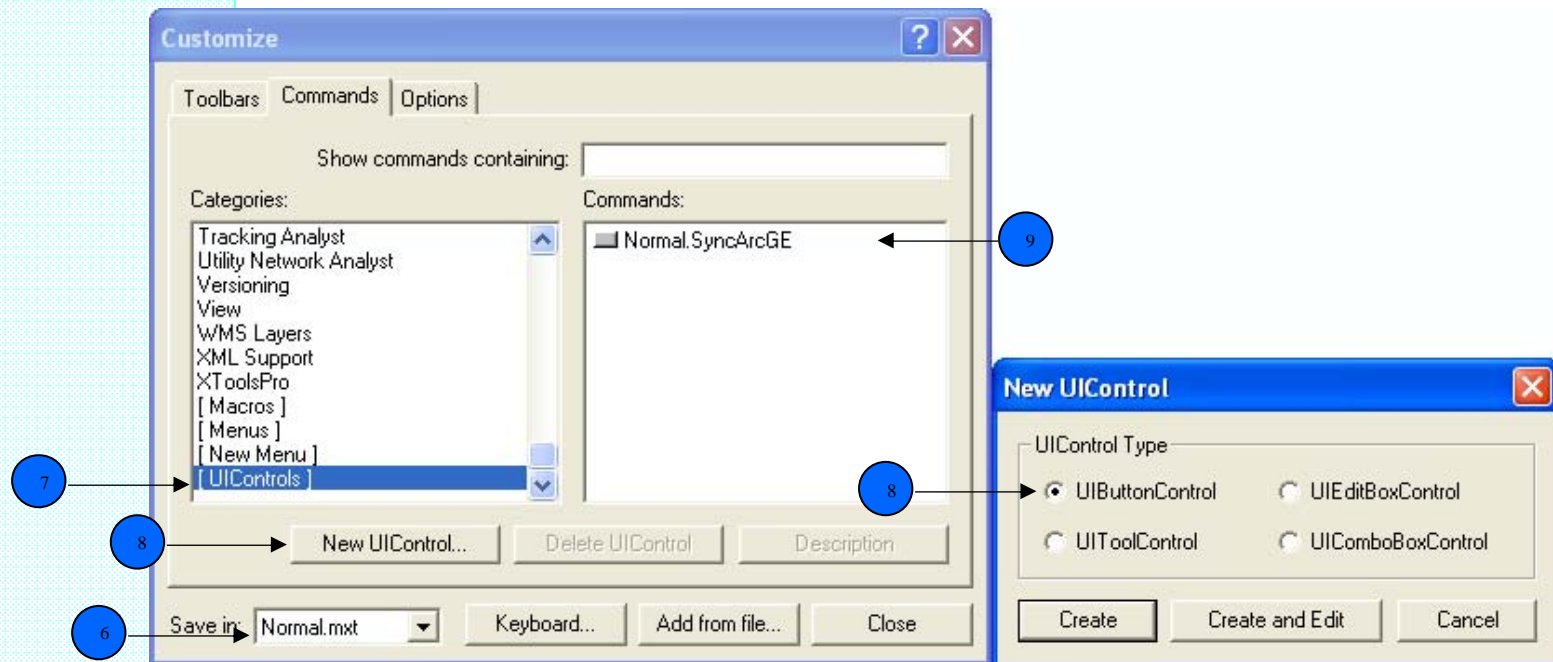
Customize

Toolbars Commands Options

Show commands containing:

Categories:

Tracking Analyst
Utility Network Analyst
Versioning
View
WMS Layers
XML Support
XToolsPro
[ Macros ]
[ Menus ]
[ New Menu ]
[ UIControls ]

Commands:

Normal.SyncArcGE

9

7

8

New UIControl...

Delete UIControl

Description

6

Save in: Normal.mxt

Keyboard...

Add from file...

Close

New UIControl

UIControl Type

8

UIButtonControl

UIEditBoxControl

UIToolControl

UIComboBoxControl

Create

Create and Edit

Cancel